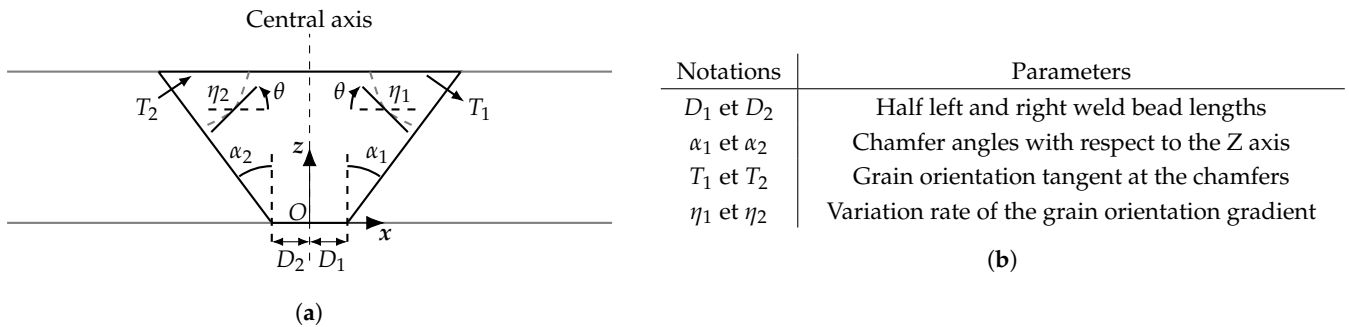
Central axis

$T_2$ $\eta_2$ $\theta$ $\theta$ $\eta_1$ $T_1$

$\alpha_2$ $z$ $\alpha_1$

$O$ $x$

$D_2$ $D_1$

(a)

| Notations | Parameters |
|---|---|
| $D_1$ et $D_2$ | Half left and right weld bead lengths |
| $\alpha_1$ et $\alpha_2$ | Chamfer angles with respect to the Z axis |
| $T_1$ et $T_2$ | Grain orientation tangent at the chamfers |
| $\eta_1$ et $\eta_2$ | Variation rate of the grain orientation gradient |

(b)